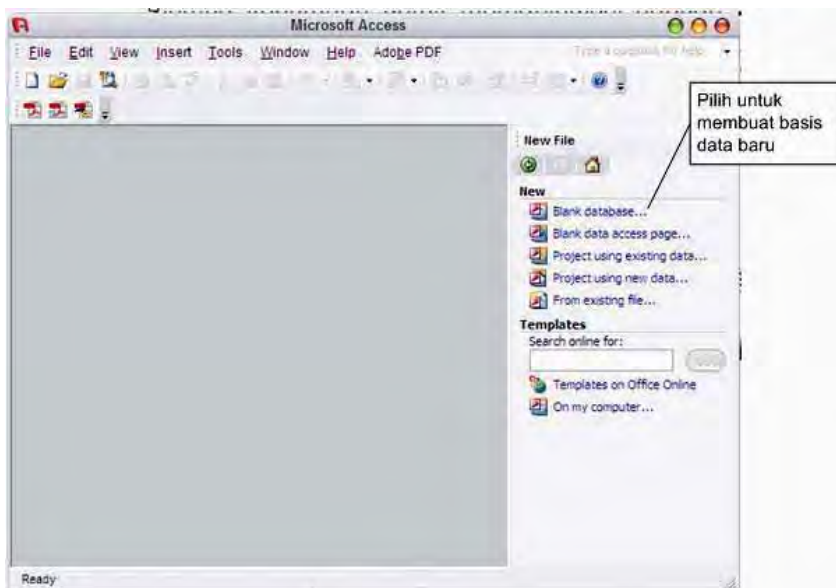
Microsoft Access

File Edit View Insert Tools Window Help Adobe PDF

Type a question for help

Pilih untuk membuat basis data baru

New File

New

Blank database...

Blank data access page...

Project using existing data...

Project using new data...

From existing file...

Templates

Search online for:

Go

Templates on Office Online

On my computer...

Ready